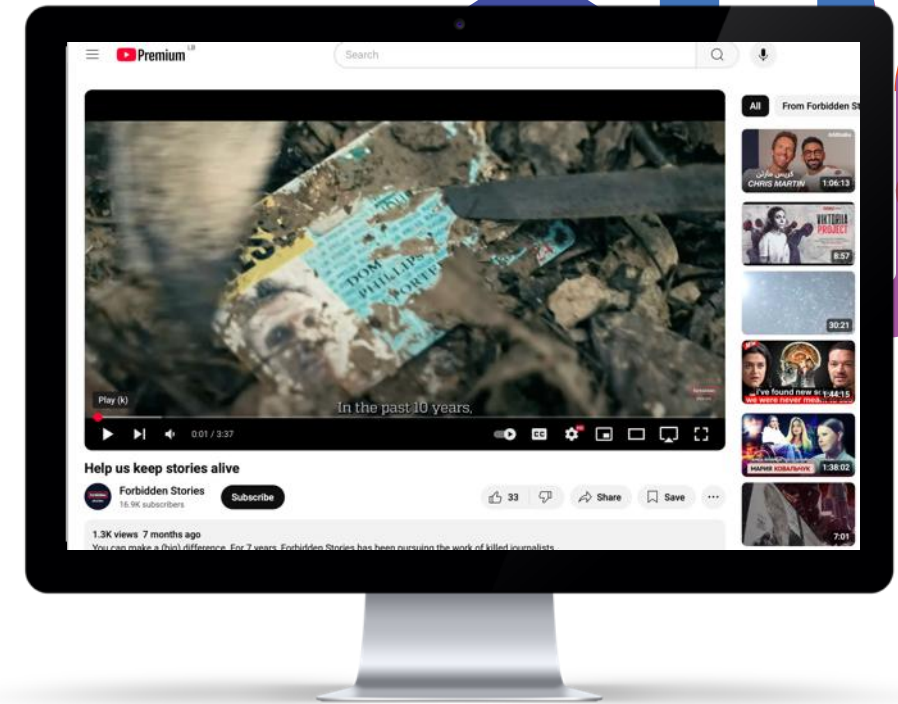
Premium LB

Search

All
From Forbidden St

DOM
PHILLIPS
ORTE

Play (k)

In the past 10 years,

0:01 / 3:37

CC

Help us keep stories alive

Forbidden Stories
16.9K subscribers

Subscribe

33

Share

Save

1.3K views 7 months ago
You can make a (big) difference. For 7 years, Forbidden Stories has been pursuing the work of killed journalists

كريس مارتن
CHRIS MARTIN
1:06:13

VIKTORIA PROJECT
8:57

30:21

I've found new s
we were never mea
1:44:15

МАРИЯ КОВАЛЬЧУК
1:38:02

7:01